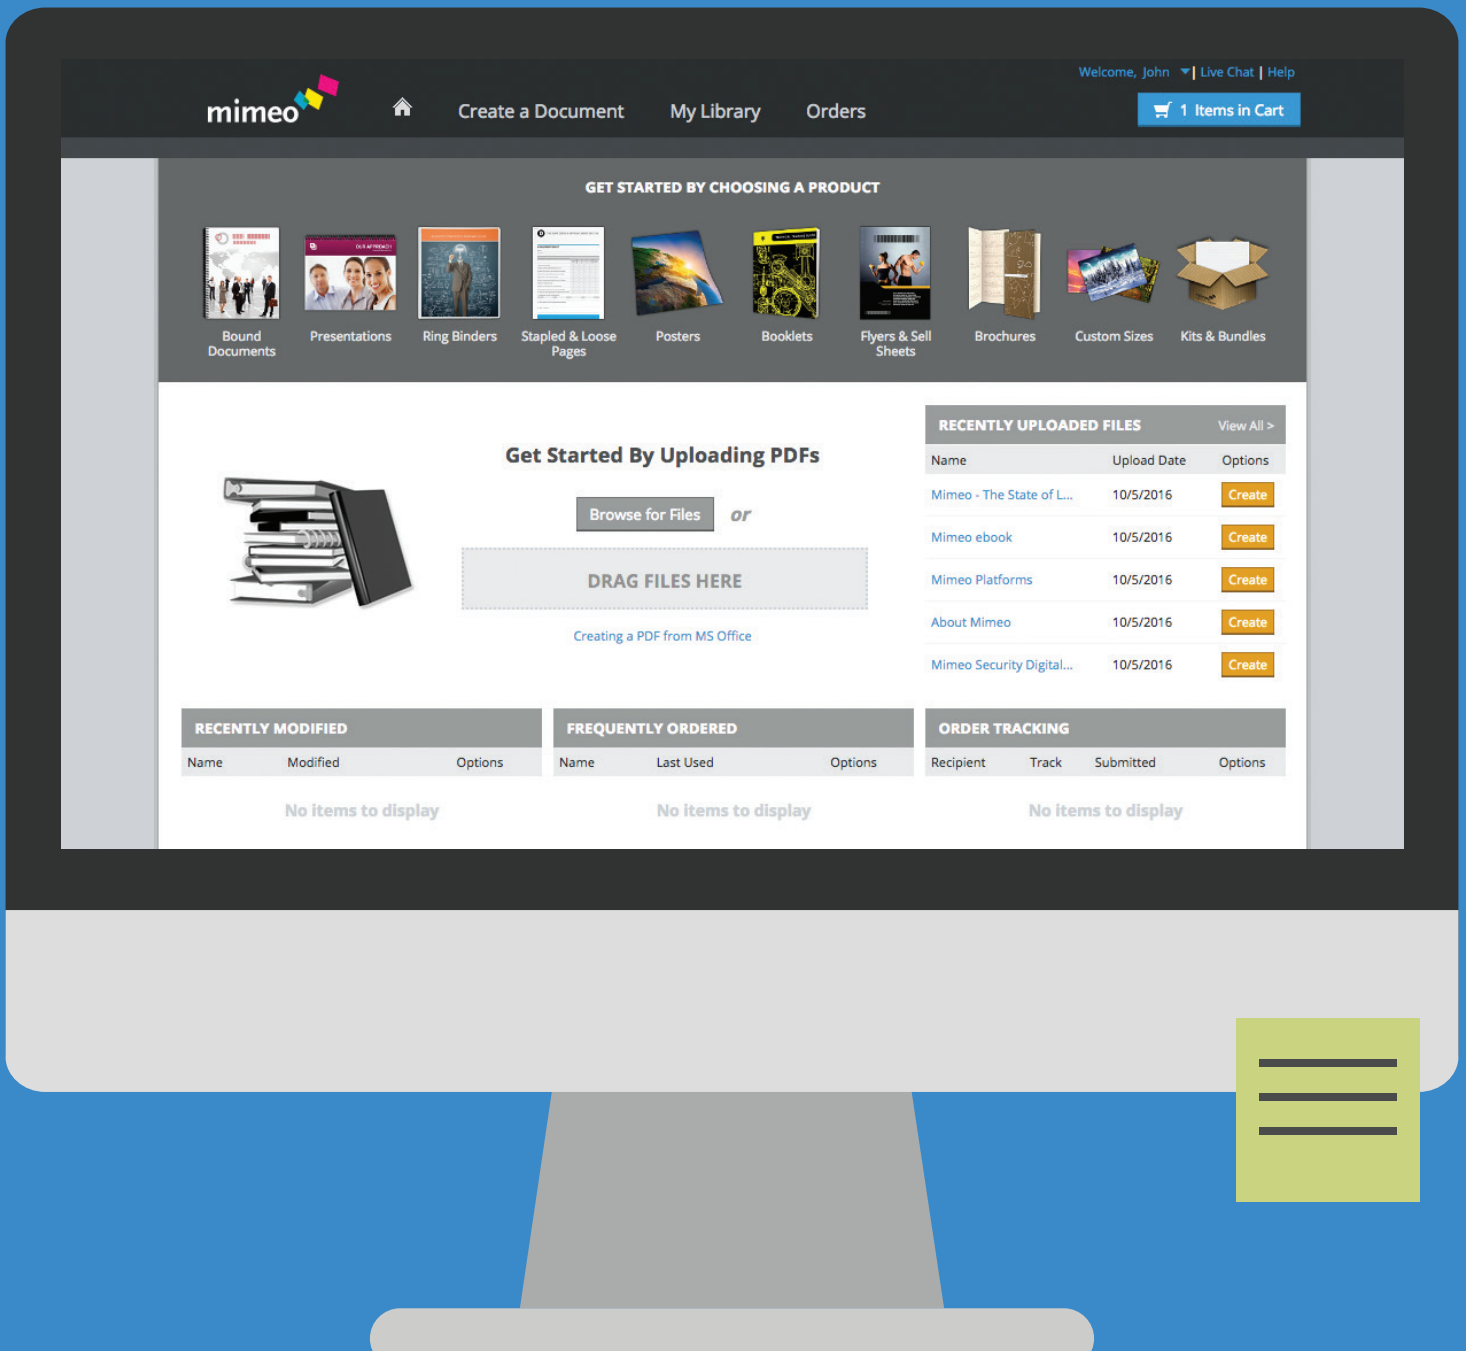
Welcome, John | Live Chat | Help

mimeo

Create a Document My Library Orders

1 Items in Cart

GET STARTED BY CHOOSING A PRODUCT

Bound Documents
Presentations
Ring Binders
Stapled & Loose Pages
Posters
Booklets
Flyers & Sell Sheets
Brochures
Custom Sizes
Kits & Bundles

Get Started By Uploading PDFs

Browse for Files or

DRAG FILES HERE

Creating a PDF from MS Office

RECENTLY UPLOADED FILES View All >

| Name | Upload Date | Options |
|---|---|---|
| Mimeo - The State of L... | 10/5/2016 | Create |
| Mimeo ebook | 10/5/2016 | Create |
| Mimeo Platforms | 10/5/2016 | Create |
| About Mimeo | 10/5/2016 | Create |
| Mimeo Security Digital... | 10/5/2016 | Create |

RECENTLY MODIFIED

| Name | Modified | Options |
|---|---|---|

No items to display

FREQUENTLY ORDERED

| Name | Last Used | Options |
|---|---|---|

No items to display

ORDER TRACKING

| Recipient | Track | Submitted | Options |
|---|---|---|---|

No items to display